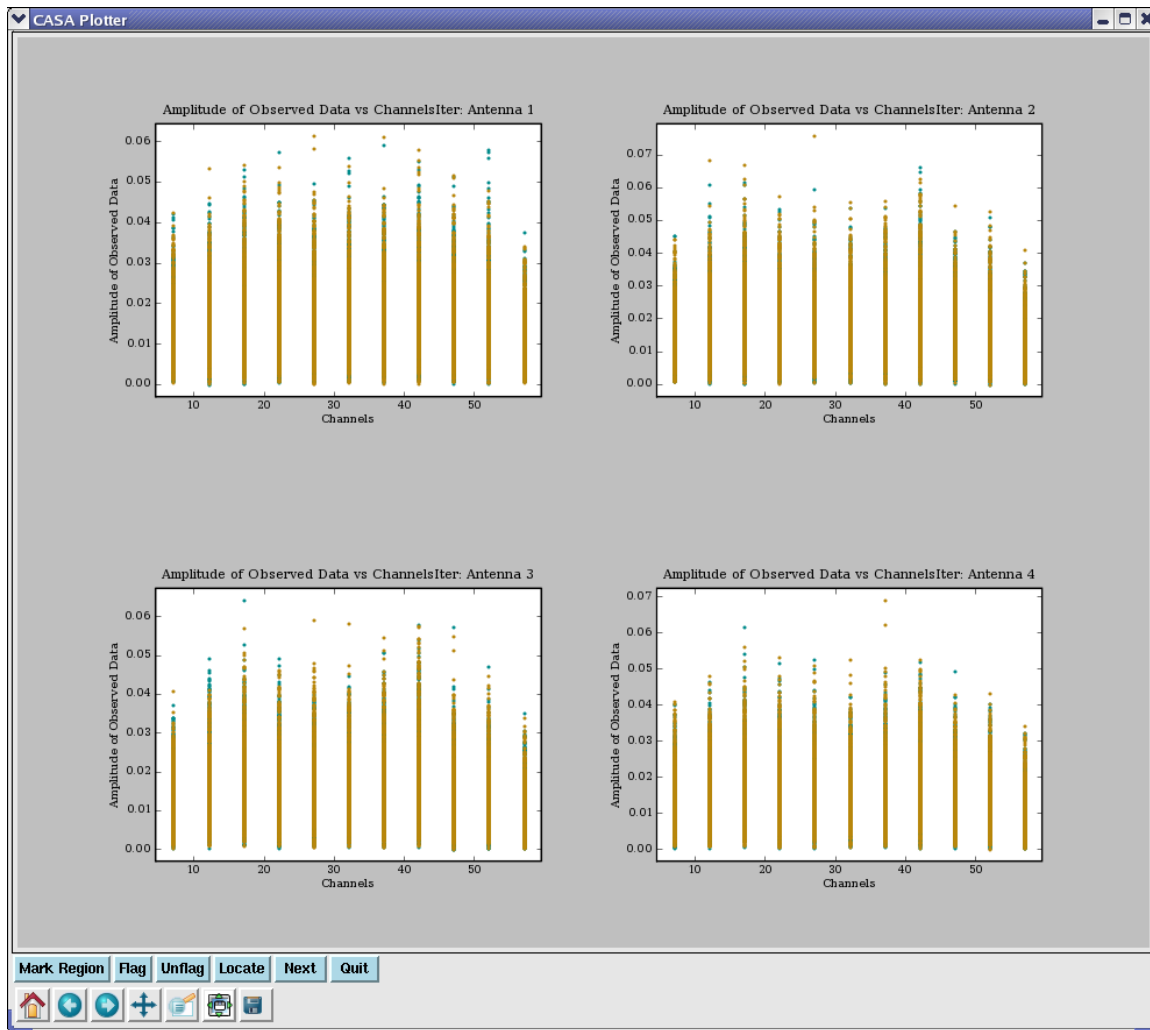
CASA Plotter

Amplitude of Observed Data vs ChannelsIter: Antenna 1

Amplitude of Observed Data

0.06
0.05
0.04
0.03
0.02
0.01
0.00

10 20 30 40 50

Channels

Amplitude of Observed Data vs ChannelsIter: Antenna 2

Amplitude of Observed Data

0.07
0.06
0.05
0.04
0.03
0.02
0.01
0.00

10 20 30 40 50

Channels

Amplitude of Observed Data vs ChannelsIter: Antenna 3

Amplitude of Observed Data

0.06
0.05
0.04
0.03
0.02
0.01
0.00

10 20 30 40 50

Channels

Amplitude of Observed Data vs ChannelsIter: Antenna 4

Amplitude of Observed Data

0.07
0.06
0.05
0.04
0.03
0.02
0.01
0.00

10 20 30 40 50

Channels

Mark Region Flag Unflag Locate Next Quit